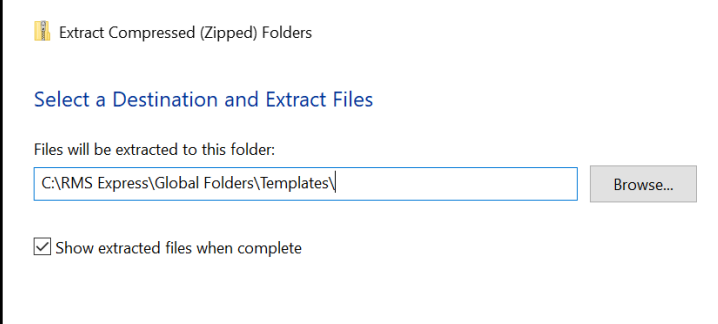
Extract Compressed (Zipped) Folders

Select a Destination and Extract Files

Files will be extracted to this folder:

C:\RMS Express\Global Folders\Templates\

Browse...

Show extracted files when complete